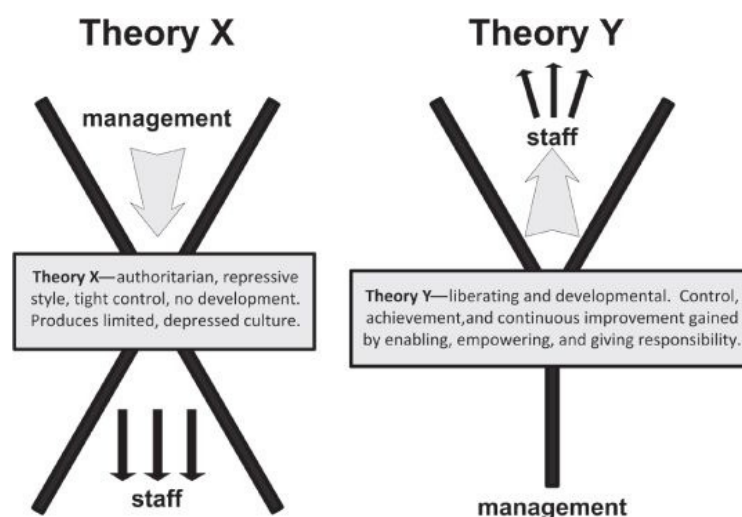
Theory X

management

**Theory X**—authoritarian, repressive style, tight control, no development. Produces limited, depressed culture.

staff

Theory Y

staff

**Theory Y**—liberating and developmental. Control, achievement,and continuous improvement gained by enabling, empowering, and giving responsibility.

management